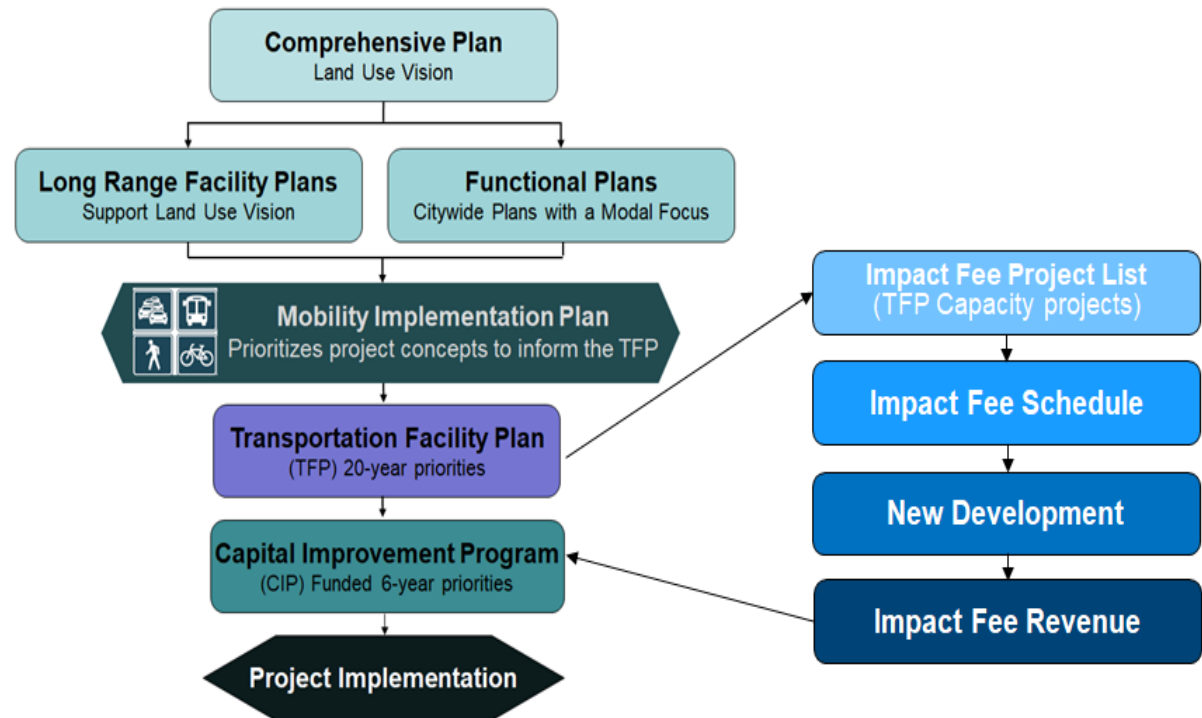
Comprehensive Plan
Land Use Vision

Long Range Facility Plans
Support Land Use Vision

Functional Plans
Citywide Plans with a Modal Focus

Mobility Implementation Plan
Prioritizes project concepts to inform the TFP

Transportation Facility Plan
(TFP) 20-year priorities

Capital Improvement Program
(CIP) Funded 6-year priorities

Project Implementation

Impact Fee Project List
(TFP Capacity projects)

Impact Fee Schedule

New Development

Impact Fee Revenue